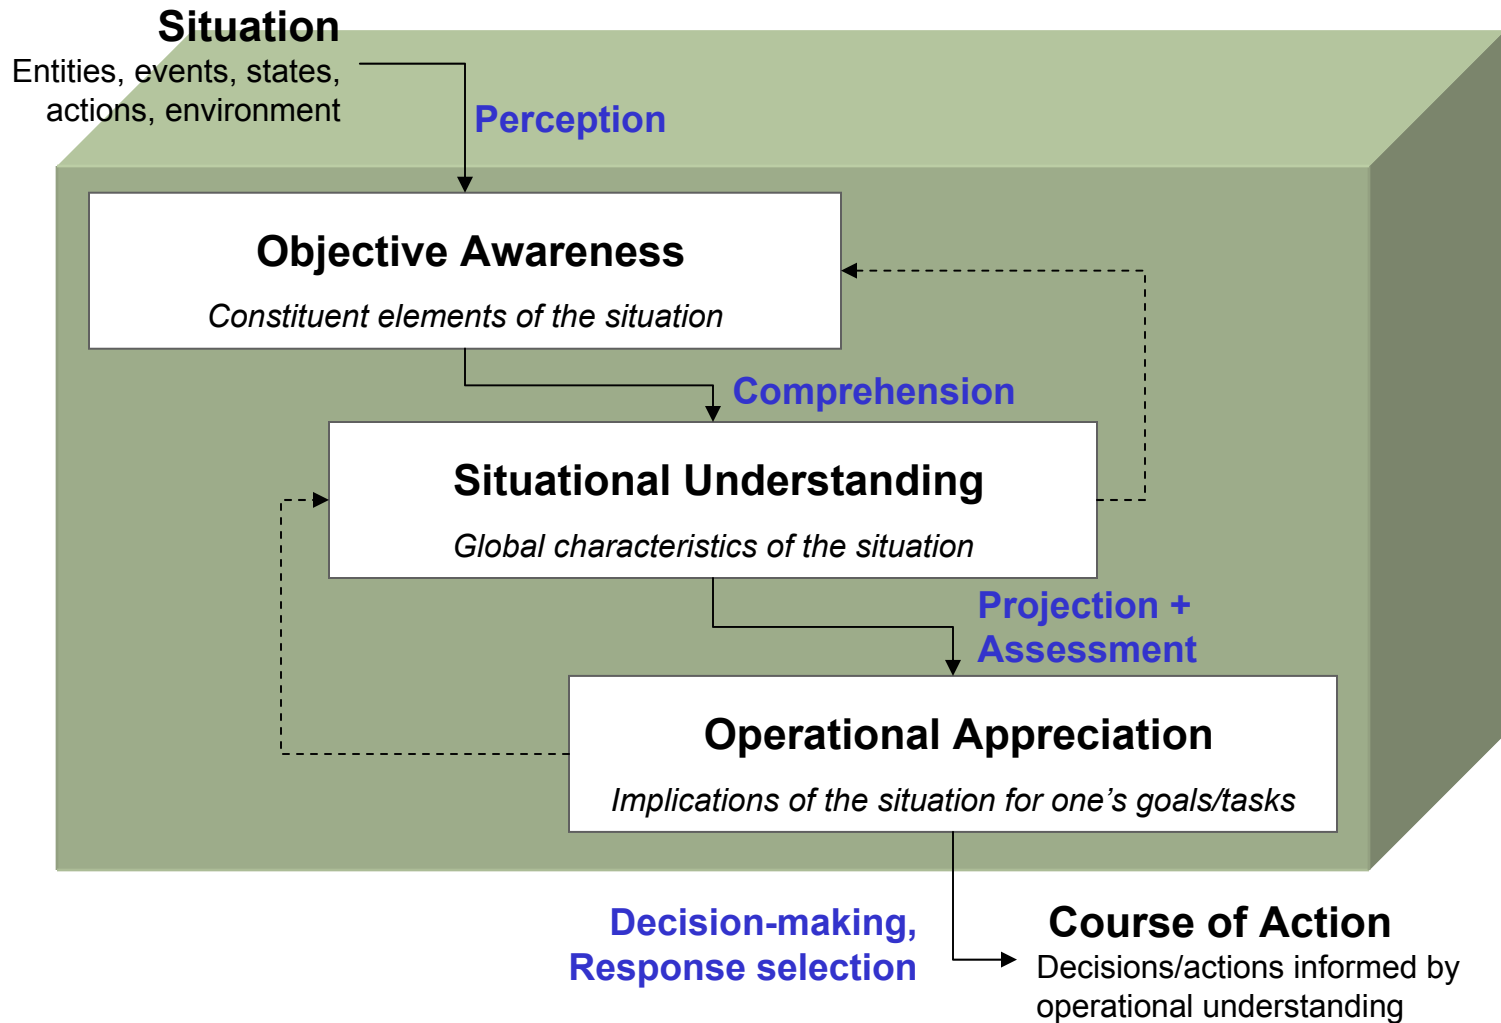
Situation
Entities, events, states, actions, environment

Perception

Objective Awareness
Constituent elements of the situation

Comprehension

Situational Understanding
Global characteristics of the situation

Projection + Assessment

Operational Appreciation
Implications of the situation for one’s goals/tasks

Decision-making, Response selection

Course of Action
Decisions/actions informed by operational understanding